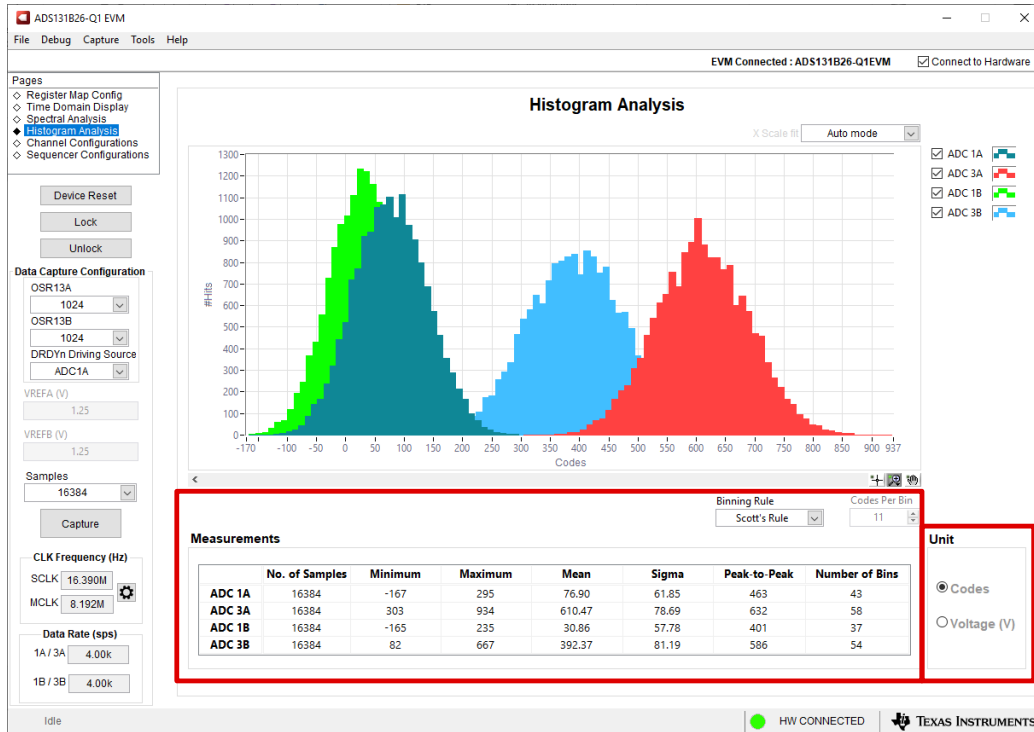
ADS131B26-Q1 EVM

File Debug Capture Tools Help

EVM Connected : ADS131B26-Q1EVM ☑ Connect to Hardware

Pages
◇ Register Map Config
◇ Time Domain Display
◇ Spectral Analysis
◆ Histogram Analysis
◇ Channel Configurations
◇ Sequencer Configurations

Device Reset
Lock
Unlock

Data Capture Configuration
OSR13A
1024
OSR13B
1024
DRDYn Driving Source
ADC1A
VREFA (V)
1.25
VREFB (V)
1.25
Samples
16384
Capture

CLK Frequency (Hz)
SCLK 16.390M
MCLK 8.192M

Data Rate (sps)
1A / 3A 4.00k
1B / 3B 4.00k

Histogram Analysis

X Scale fit Auto mode

☑ ADC 1A
☑ ADC 3A
☑ ADC 1B
☑ ADC 3B

#Hits
1300 1200 1100 1000 900 800 700 600 500 400 300 200 100 0
-170 -100 -50 0 50 100 150 200 250 300 350 400 450 500 550 600 650 700 750 800 850 900 937
Codes

Binning Rule
Scott's Rule
Codes Per Bin
11

Measurements

| | No. of Samples | Minimum | Maximum | Mean | Sigma | Peak-to-Peak | Number of Bins |
|---|---|---|---|---|---|---|---|
| ADC 1A | 16384 | -167 | 295 | 76.90 | 61.85 | 463 | 43 |
| ADC 3A | 16384 | 303 | 934 | 610.47 | 78.69 | 632 | 58 |
| ADC 1B | 16384 | -165 | 235 | 30.86 | 57.78 | 401 | 37 |
| ADC 3B | 16384 | 82 | 667 | 392.37 | 81.19 | 586 | 54 |

Unit
Codes
Voltage (V)

Idle
HW CONNECTED
TEXAS INSTRUMENTS